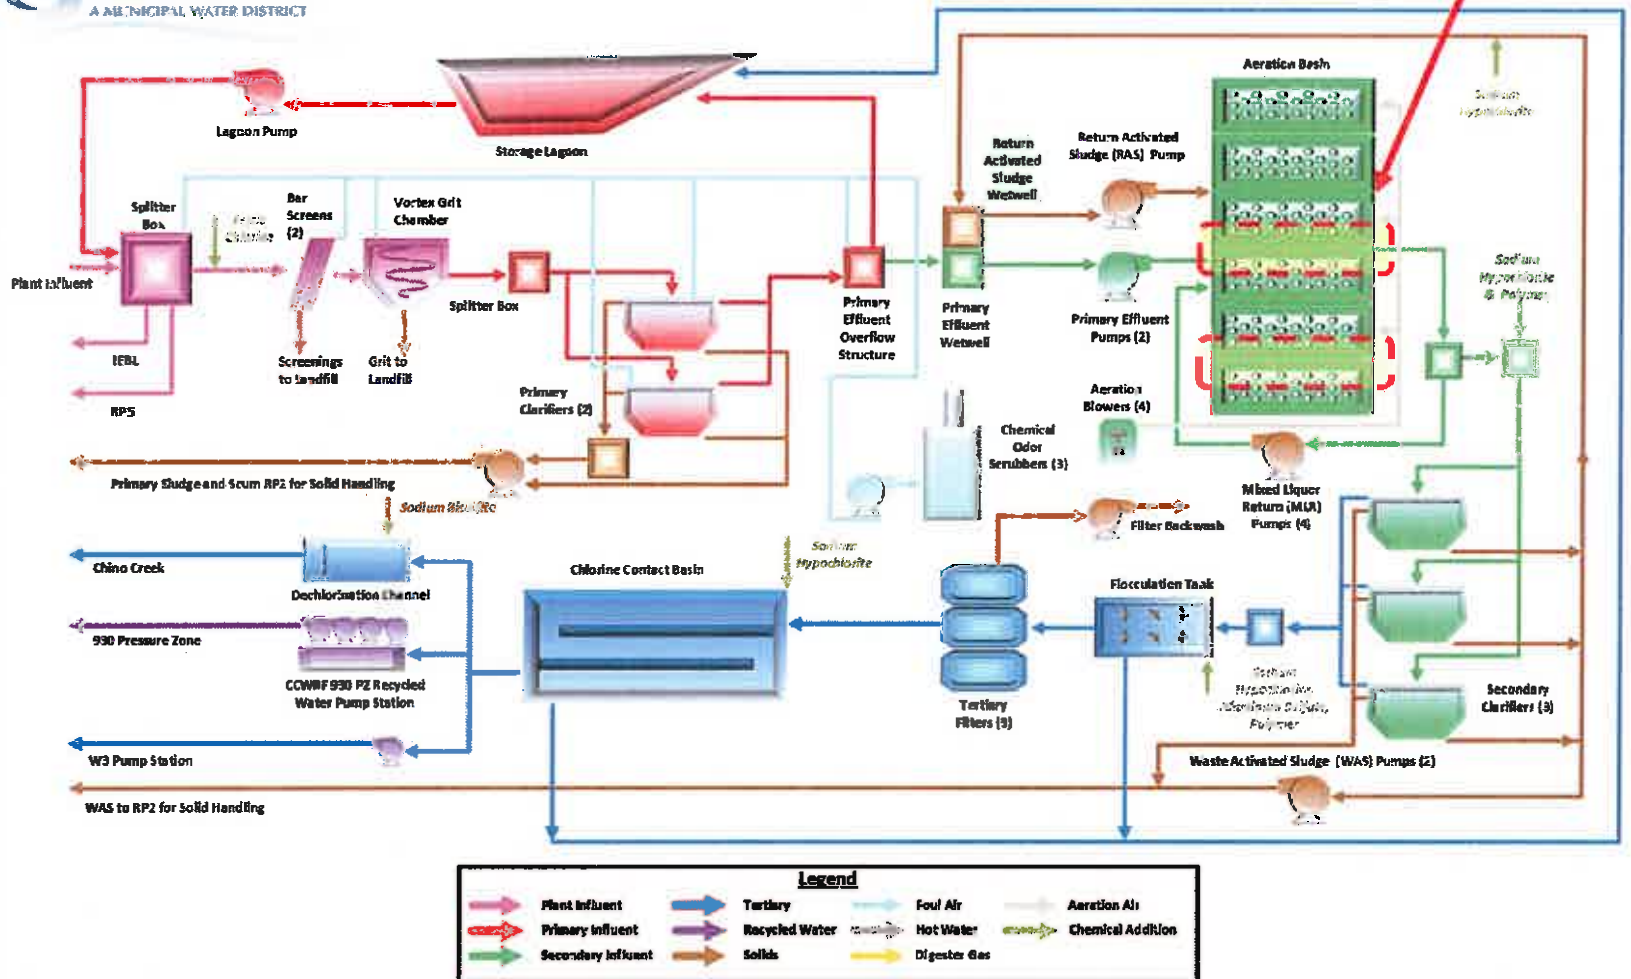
A MUNICIPAL WATER DISTRICT

Lagoon Pump

Storage Lagoon

Splitter Box

Ferric Chloride

Bar Screens (2)

Vortex Grit Chamber

Plant Influent

IEBL

RP5

Screenings to Landfill

Grit to Landfill

Splitter Box

Primary Clarifiers (2)

Primary Effluent Overflow Structure

Return Activated Sludge Wetwell

Primary Effluent Wetwell

Return Activated Sludge (RAS) Pump

Primary Effluent Pumps (2)

Aeration Basin

Sodium Hypochlorite

Sodium Hypochlorite & Polymer

Aeration Blowers (4)

Chemical Odor Scrubbers (3)

Mixed Liquor Return (MLR) Pumps (4)

Primary Sludge and Scum RP2 for Solid Handling

Sodium Bisulfite

Filter Backwash

Chino Creek

Dechlorination Channel

Chlorine Contact Basin

Sodium Hypochlorite

Flocculation Tank

990 Pressure Zone

CCWRF 930 PZ Recycled Water Pump Station

Tertiary Filters (9)

Sodium Hypochlorite, Aluminum Sulfate, Polymer

Secondary Clarifiers (3)

W3 Pump Station

Waste Activated Sludge (WAS) Pumps (2)

WAS to RP2 for Solid Handling

Legend

Plant Influent
Primary Influent
Secondary Influent
Tertiary
Recycled Water
Solids
Foul Air
Hot Water
Digester Gas
Aeration Air
Chemical Addition